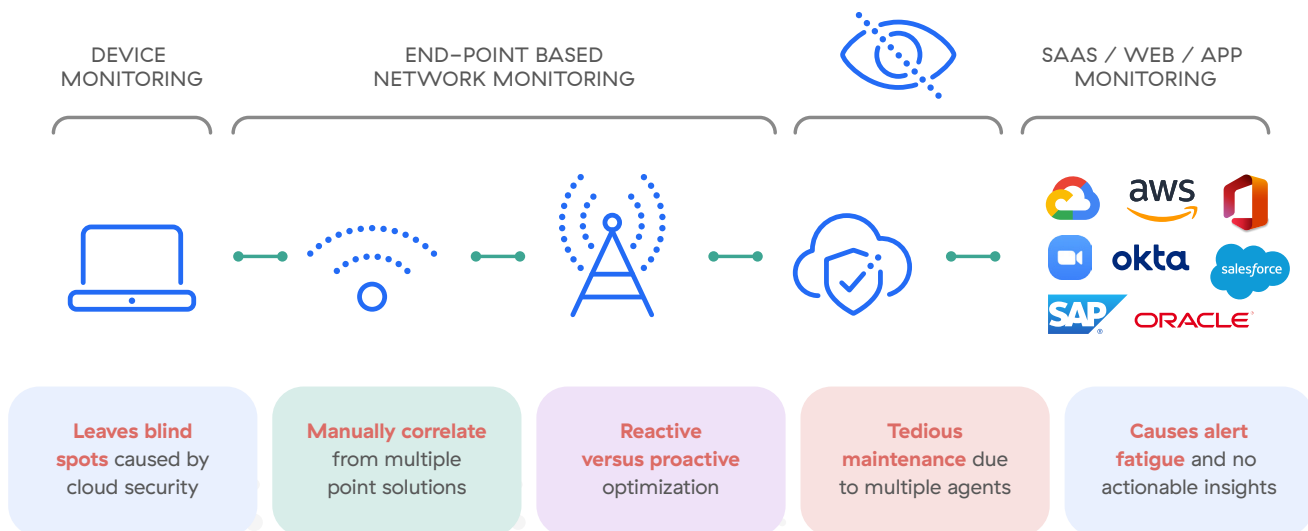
DEVICE MONITORING

END-POINT BASED NETWORK MONITORING

SAAS / WEB / APP MONITORING

aws

okta

salesforce

SAP

ORACLE

Leaves blind spots caused by cloud security

Manually correlate from multiple point solutions

Reactive versus proactive optimization

Tedious maintenance due to multiple agents

Causes alert fatigue and no actionable insights